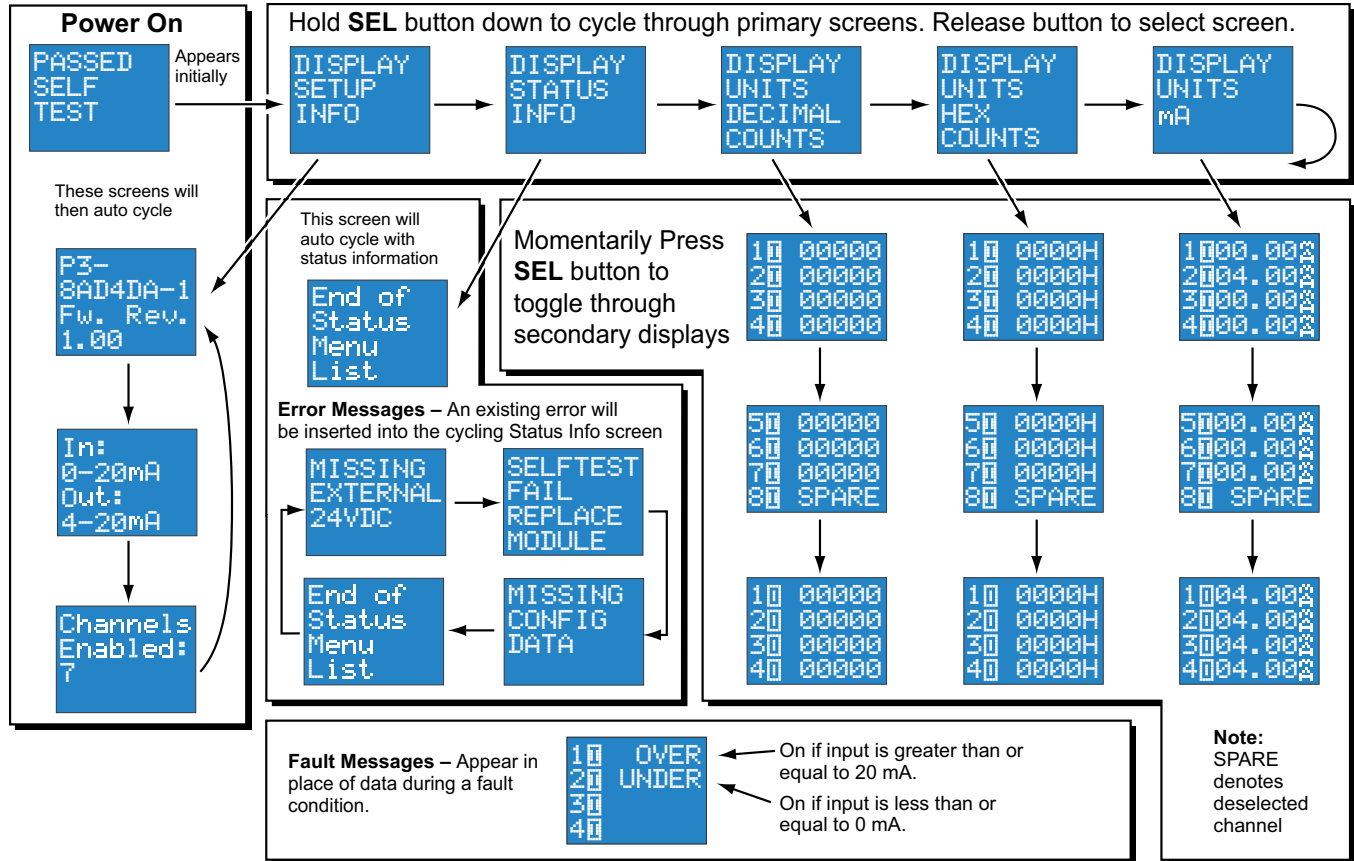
Power On

PASSED SELF TEST

Appears initially

These screens will then auto cycle

P3-8AD4DA-1 Fw. Rev. 1.00

In: 0-20mA Out: 4-20mA

Channels Enabled: 7

Hold **SEL** button down to cycle through primary screens. Release button to select screen.

DISPLAY SETUP INFO

DISPLAY STATUS INFO

DISPLAY UNITS DECIMAL COUNTS

DISPLAY UNITS HEX COUNTS

DISPLAY UNITS mA

This screen will auto cycle with status information

End of Status Menu List

Momentarily Press **SEL** button to toggle through secondary displays

1I 00000
2I 00000
3I 00000
4I 00000

1I 0000H
2I 0000H
3I 0000H
4I 0000H

1I00.00A
2I04.00A
3I00.00A
4I00.00A

5I 00000
6I 00000
7I 00000
8I SPARE

5I 0000H
6I 0000H
7I 0000H
8I SPARE

5I00.00A
6I00.00A
7I00.00A
8I SPARE

1O 00000
2O 00000
3O 00000
4O 00000

1O 0000H
2O 0000H
3O 0000H
4O 0000H

1O04.00A
2O04.00A
3O04.00A
4O04.00A

**Error Messages –** An existing error will be inserted into the cycling Status Info screen

MISSING EXTERNAL 24VDC

SELFTEST FAIL REPLACE MODULE

MISSING CONFIG DATA

End of Status Menu List

**Fault Messages –** Appear in place of data during a fault condition.

1I OVER
2I UNDER
3I
4I

On if input is greater than or equal to 20 mA.

On if input is less than or equal to 0 mA.

**Note:** SPARE denotes deselected channel